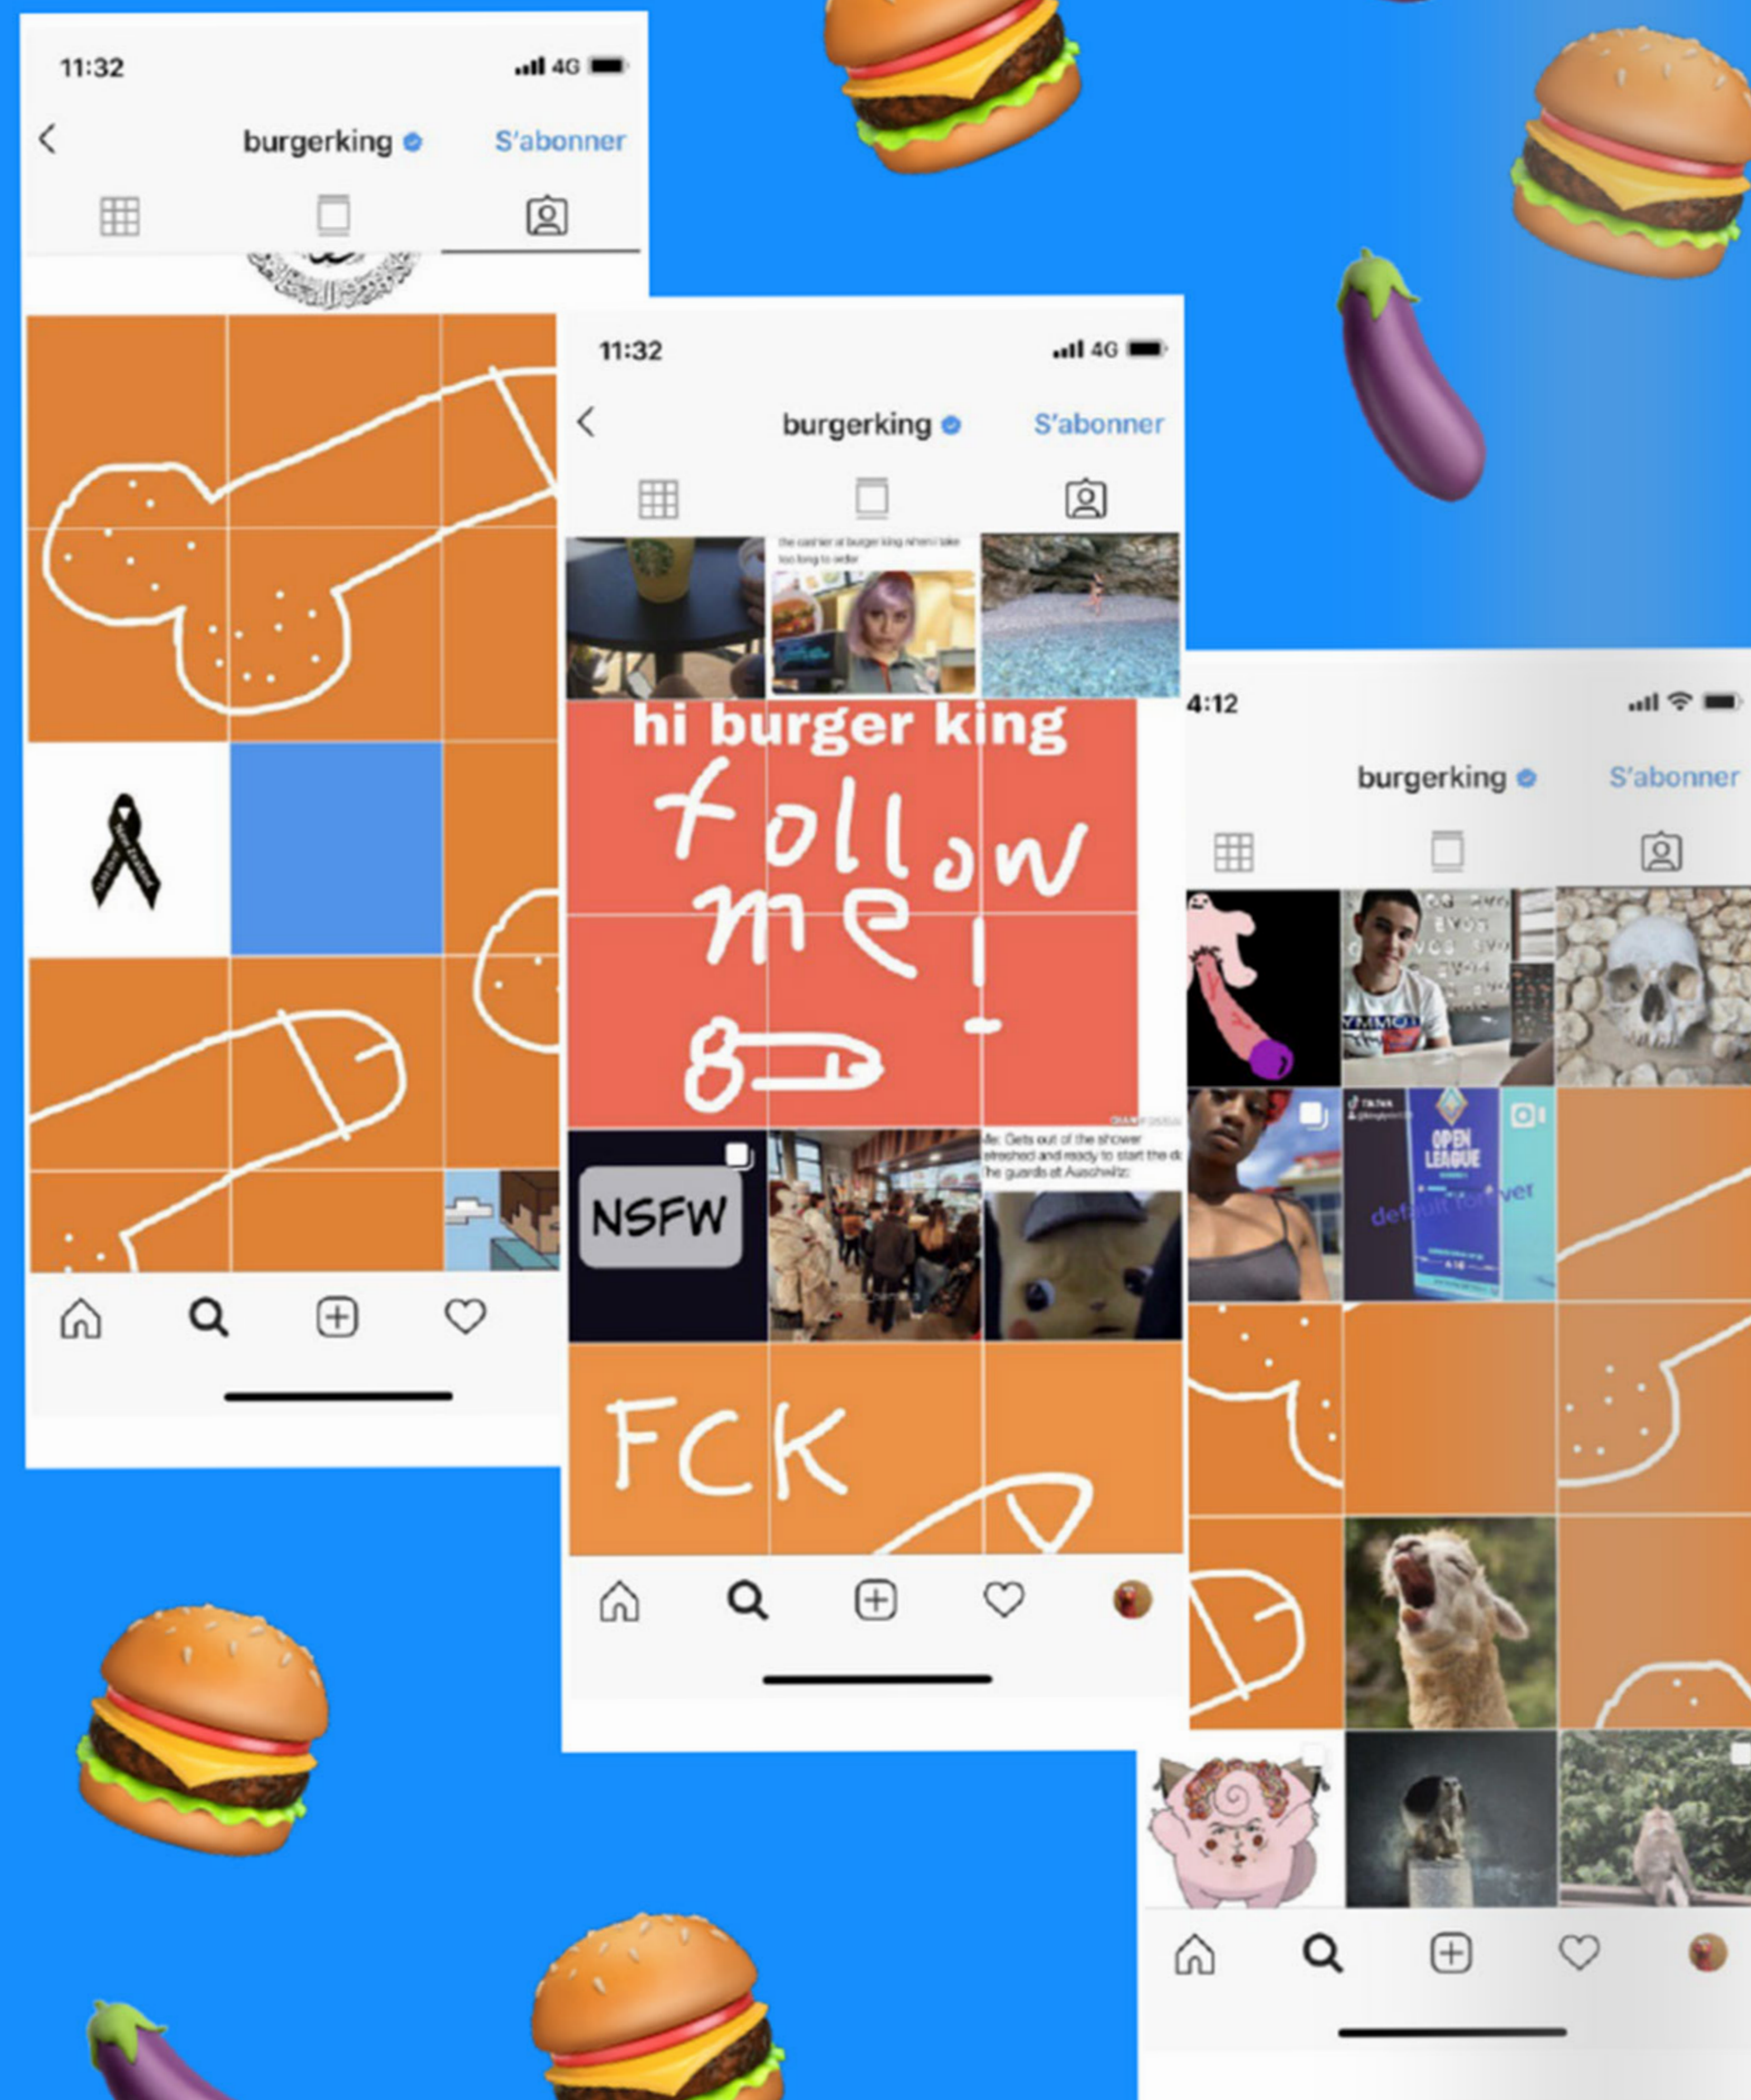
11:32 4G

burgerking S'abonner

11:32 4G

burgerking S'abonner

the cashier at burger king when i take too long to order

hi burger king

follow me!

NSFW

Me: Gets out of the shower refreshed and ready to start the d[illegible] The guards at Auschwitz:

FCK

4:12

burgerking S'abonner

OPEN LEAGUE

default forever